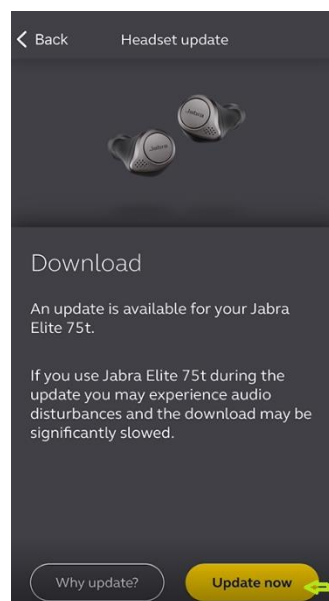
Back

Headset update

Jabra

Jabra

Download

An update is available for your Jabra Elite 75t.

If you use Jabra Elite 75t during the update you may experience audio disturbances and the download may be significantly slowed.

Why update?

Update now